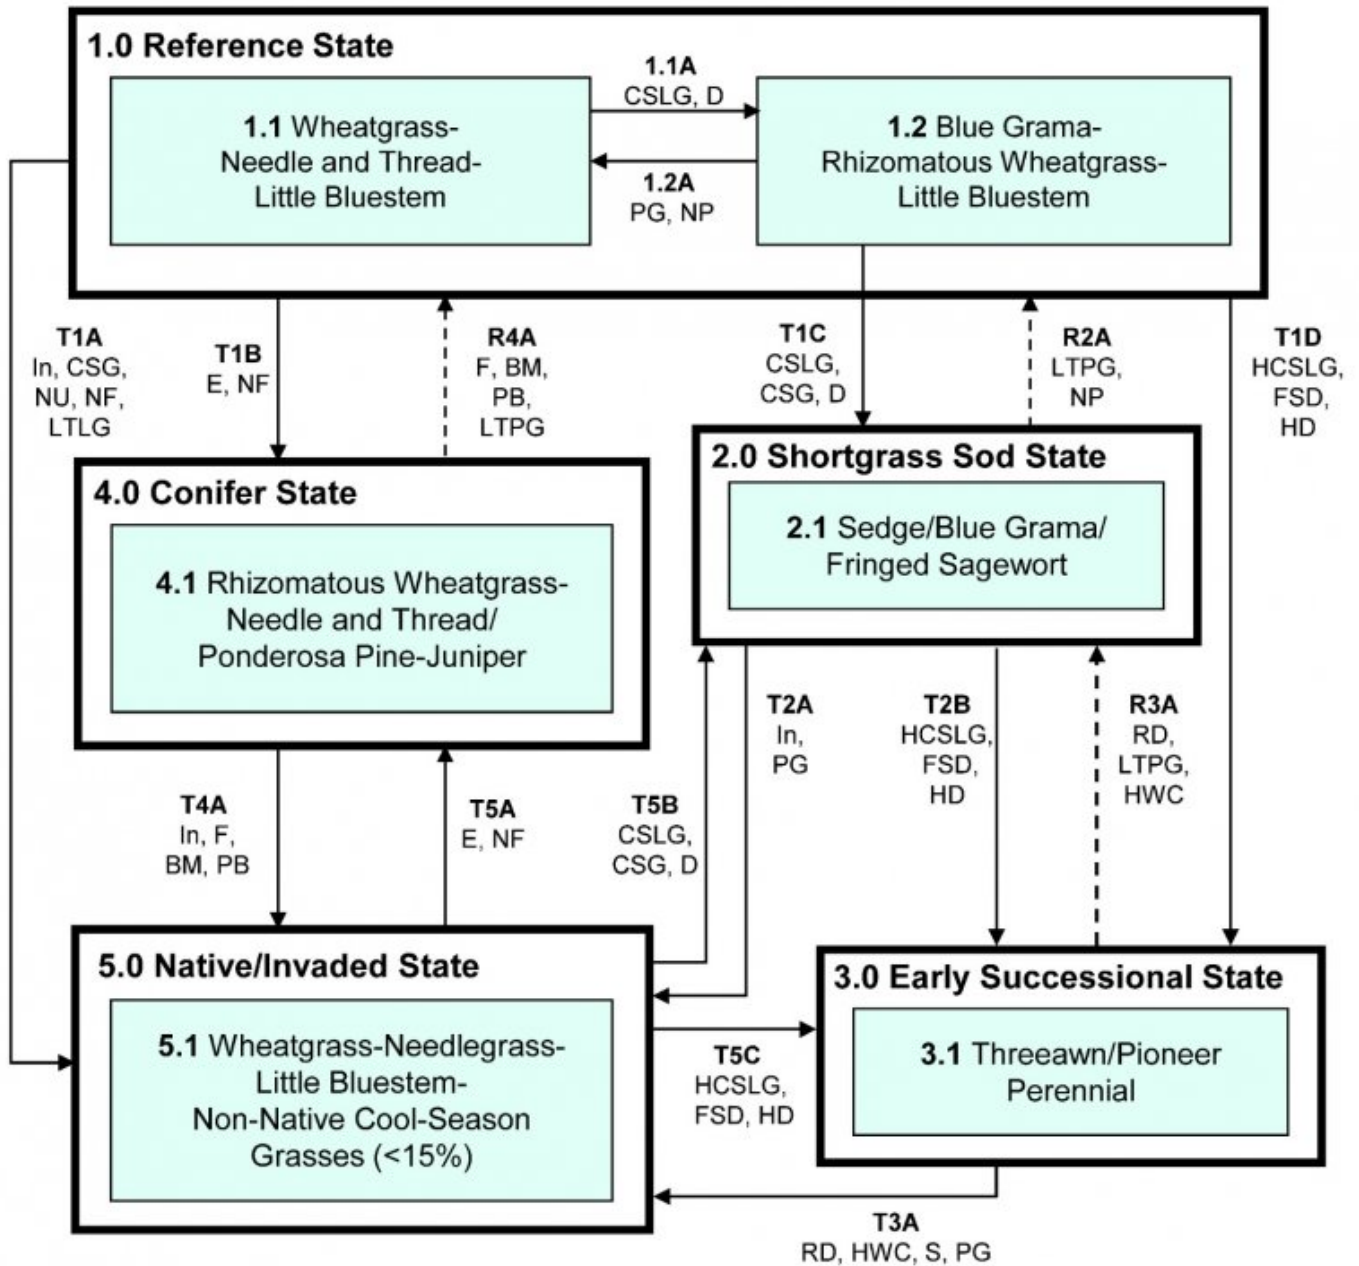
1.0 Reference State

1.1 Wheatgrass-Needle and Thread-Little Bluestem

1.1A
CSLG, D

1.2A
PG, NP

1.2 Blue Grama-Rhizomatous Wheatgrass-Little Bluestem

T1A
In, CSG, NU, NF, LTLG

T1B
E, NF

R4A
F, BM, PB, LTPG

T1C
CSLG, CSG, D

R2A
LTPG, NP

T1D
HCSLG, FSD, HD

4.0 Conifer State

4.1 Rhizomatous Wheatgrass-Needle and Thread/ Ponderosa Pine-Juniper

2.0 Shortgrass Sod State

2.1 Sedge/Blue Grama/ Fringed Sagewort

T2A
In, PG

T2B
HCSLG, FSD, HD

R3A
RD, LTPG, HWC

T4A
In, F, BM, PB

T5A
E, NF

T5B
CSLG, CSG, D

5.0 Native/Invaded State

5.1 Wheatgrass-Needlegrass-Little Bluestem-Non-Native Cool-Season Grasses (<15%)

T5C
HCSLG, FSD, HD

3.0 Early Successional State

3.1 Threeawn/Pioneer Perennial

T3A
RD, HWC, S, PG